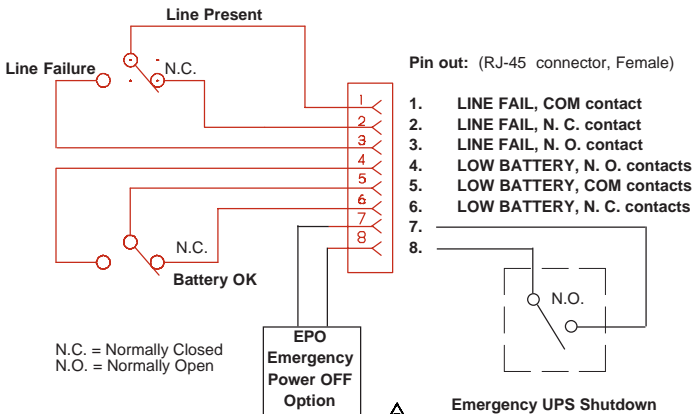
Line Present

Line Failure

N.C.

1
2
3
4
5
6
7
8

Pin out: (RJ-45 connector, Female)

1. LINE FAIL, COM contact
2. LINE FAIL, N. C. contact
3. LINE FAIL, N. O. contact
4. LOW BATTERY, N. O. contacts
5. LOW BATTERY, COM contacts
6. LOW BATTERY, N. C. contacts
7.
8.

N.C.

Battery OK

N.O.

N.C. = Normally Closed
N.O. = Normally Open

EPO
Emergency
Power OFF
Option

Emergency UPS Shutdown